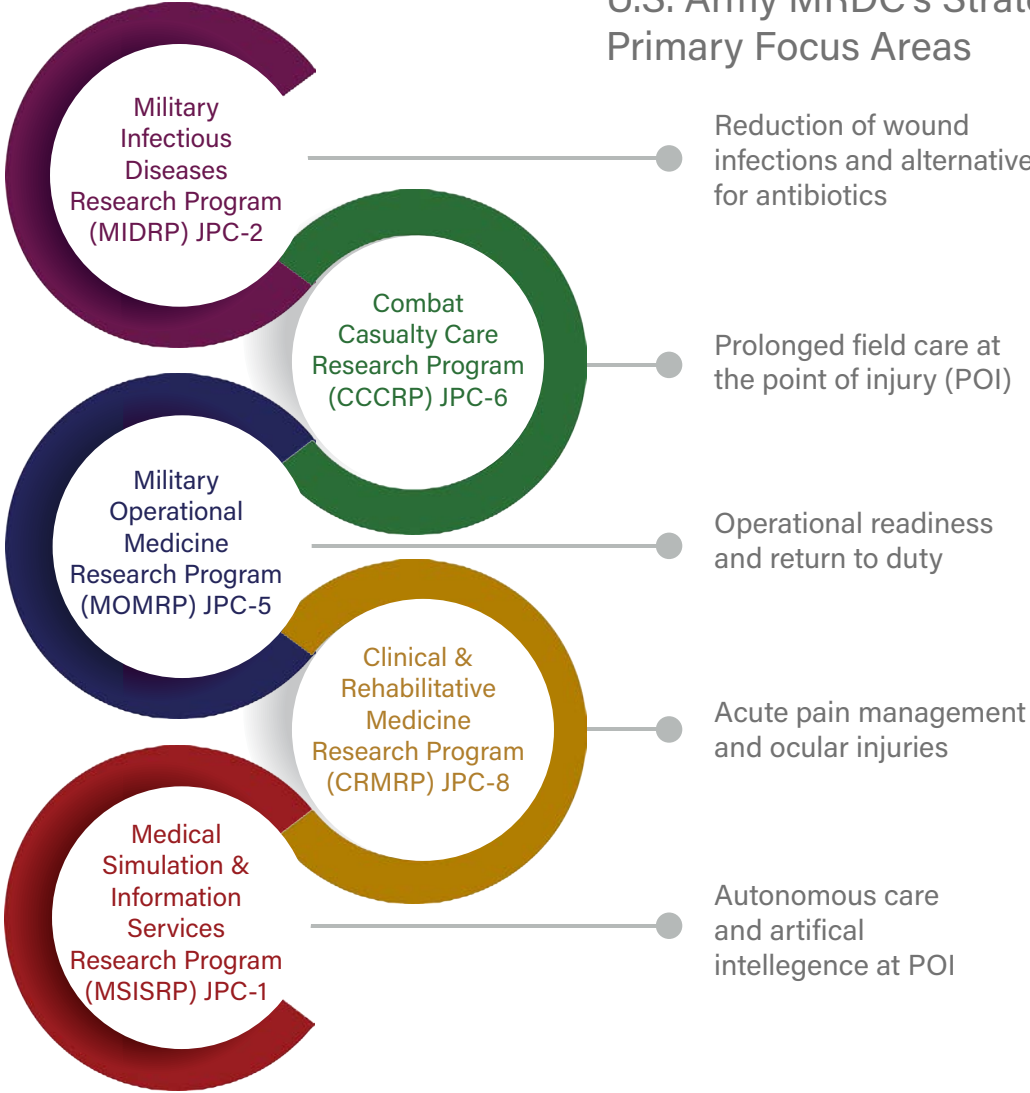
U.S. Army MRDC's Strat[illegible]
Primary Focus Areas

Military Infectious Diseases Research Program (MIDRP) JPC-2

Reduction of wound infections and alternative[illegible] for antibiotics

Combat Casualty Care Research Program (CCCRP) JPC-6

Prolonged field care at the point of injury (POI)

Military Operational Medicine Research Program (MOMRP) JPC-5

Operational readiness and return to duty

Clinical & Rehabilitative Medicine Research Program (CRMRP) JPC-8

Acute pain management and ocular injuries

Medical Simulation & Information Services Research Program (MSISRP) JPC-1

Autonomous care and artifical intellegence at POI